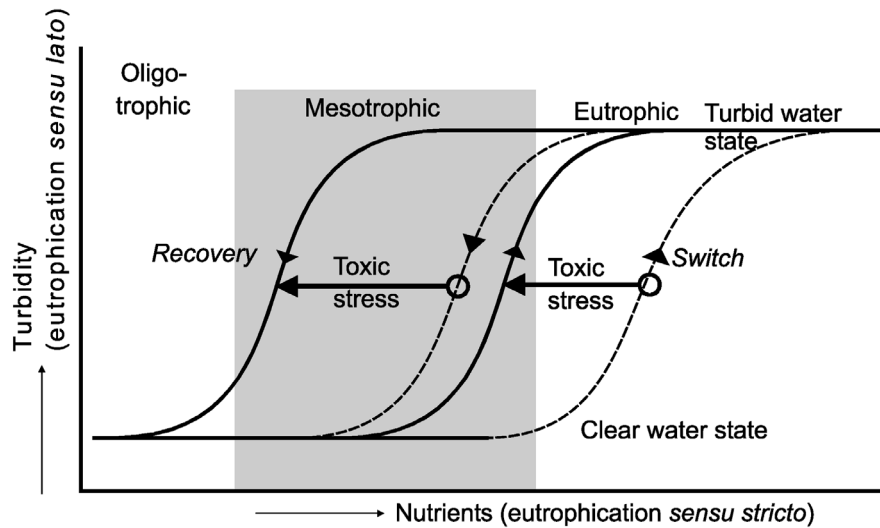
Oligotrophic

Mesotrophic

Eutrophic

Turbid water state

Recovery

Toxic stress

Toxic stress

Switch

Clear water state

Turbidity (eutrophication sensu lato)

Nutrients (eutrophication sensu stricto)